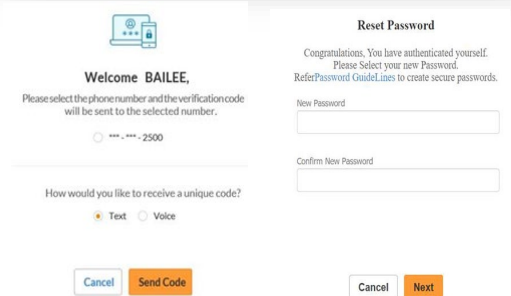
Welcome BAILEE,

Please select the phone number and the verification code will be sent to the selected number.

*** - *** - 2500

How would you like to receive a unique code?

Text Voice

Cancel Send Code

Reset Password

Congratulations, You have authenticated yourself. Please Select your new Password. ReferPassword GuideLines to create secure passwords.

New Password

Confirm New Password

Cancel Next